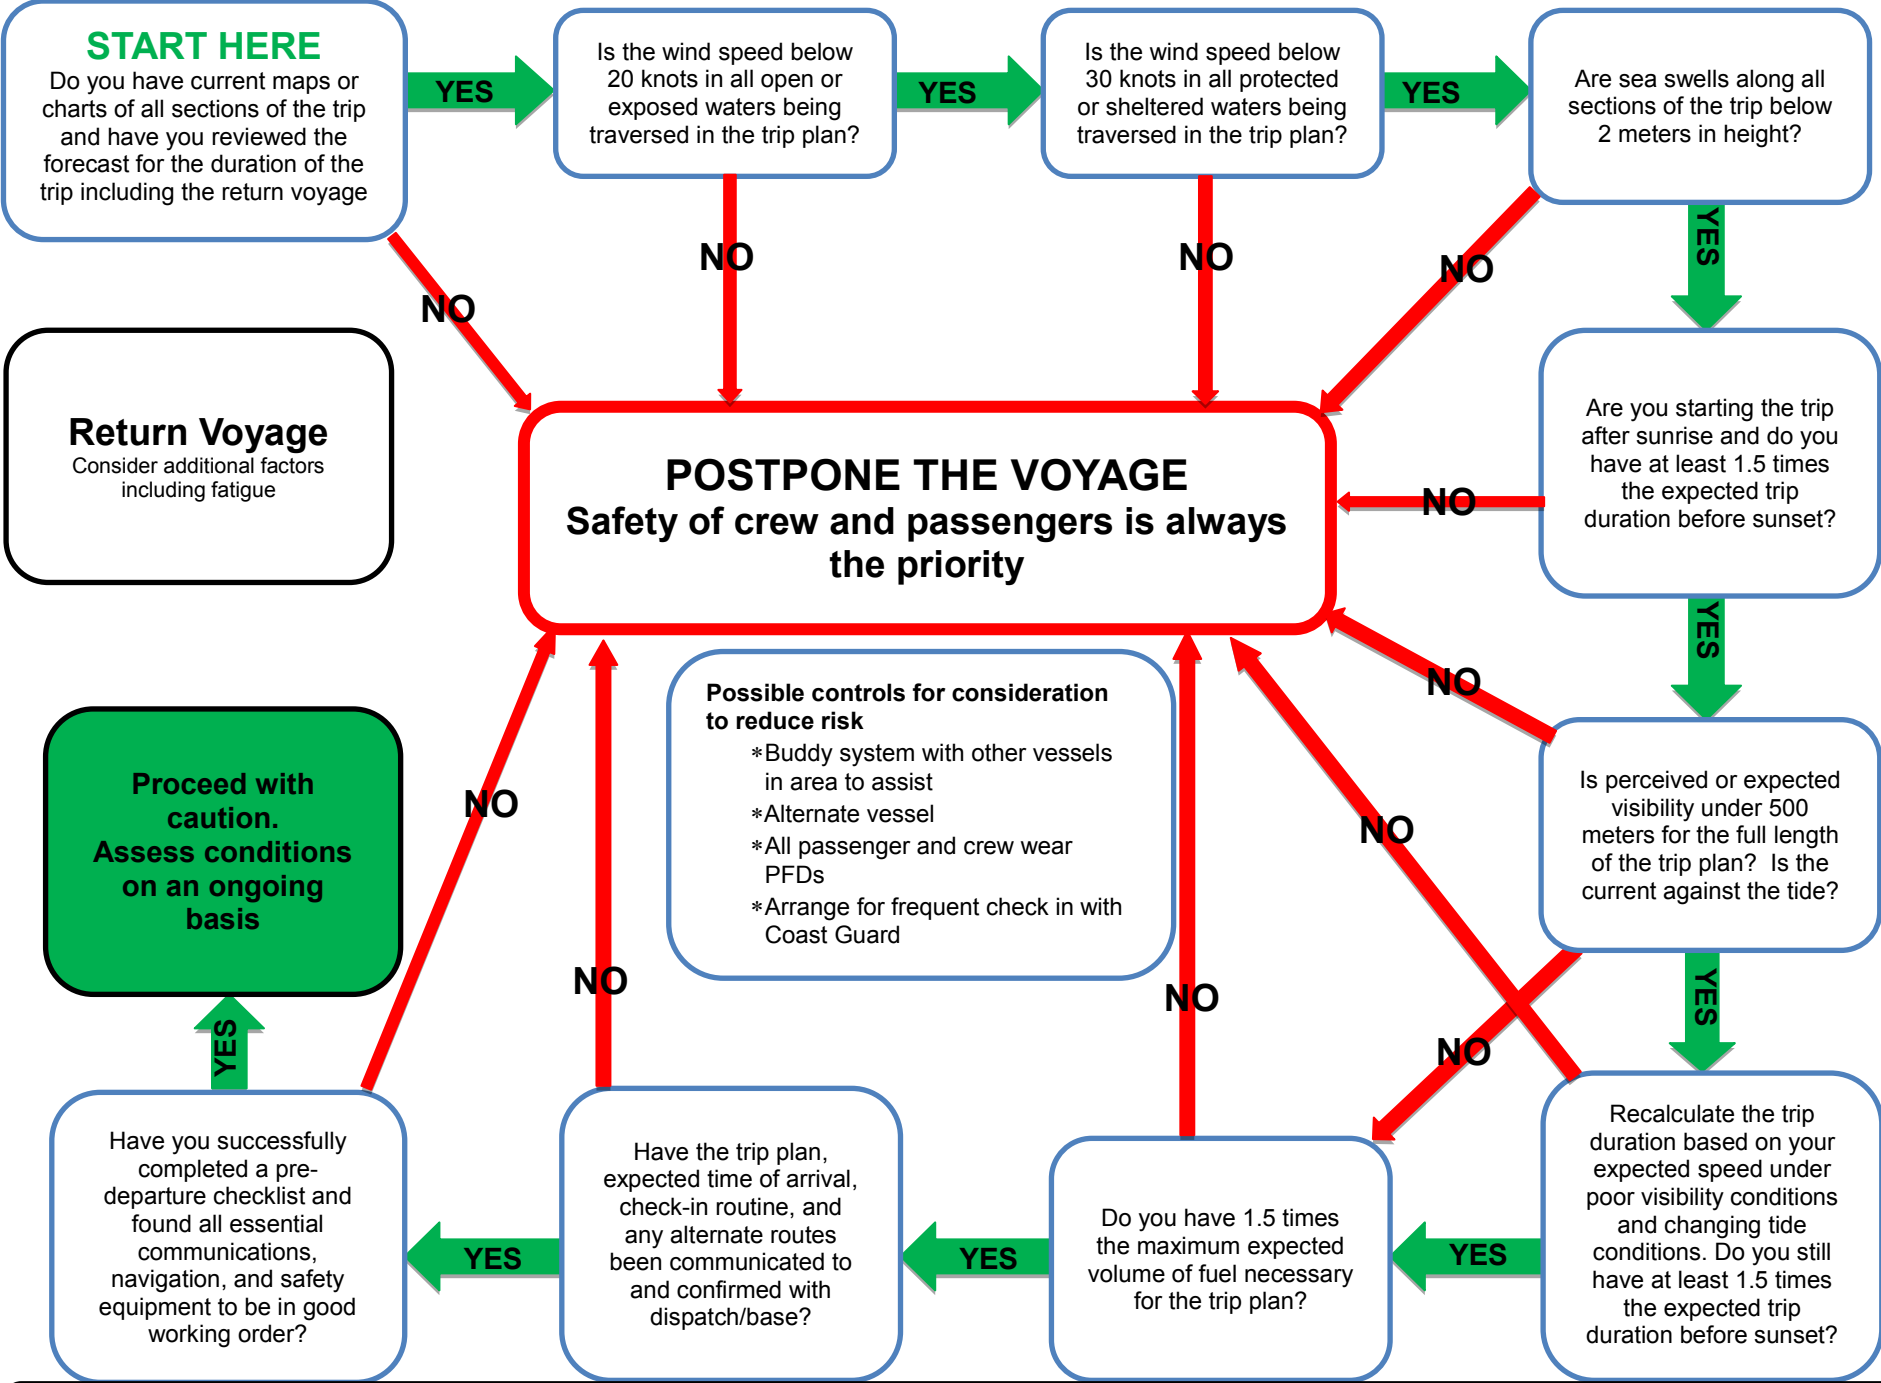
START HERE
Do you have current maps or charts of all sections of the trip and have you reviewed the forecast for the duration of the trip including the return voyage

YES

Is the wind speed below 20 knots in all open or exposed waters being traversed in the trip plan?

YES

Is the wind speed below 30 knots in all protected or sheltered waters being traversed in the trip plan?

YES

Are sea swells along all sections of the trip below 2 meters in height?

NO

NO

NO

NO

YES

Return Voyage
Consider additional factors including fatigue

POSTPONE THE VOYAGE
Safety of crew and passengers is always the priority

Are you starting the trip after sunrise and do you have at least 1.5 times the expected trip duration before sunset?

NO

YES

NO

Possible controls for consideration to reduce risk
∗Buddy system with other vessels in area to assist
∗Alternate vessel
∗All passenger and crew wear PFDs
∗Arrange for frequent check in with Coast Guard

Is perceived or expected visibility under 500 meters for the full length of the trip plan? Is the current against the tide?

Proceed with caution. Assess conditions on an ongoing basis

NO

NO

NO

NO

NO

YES

YES

Have you successfully completed a pre-departure checklist and found all essential communications, navigation, and safety equipment to be in good working order?

YES

Have the trip plan, expected time of arrival, check-in routine, and any alternate routes been communicated to and confirmed with dispatch/base?

YES

Do you have 1.5 times the maximum expected volume of fuel necessary for the trip plan?

YES

Recalculate the trip duration based on your expected speed under poor visibility conditions and changing tide conditions. Do you still have at least 1.5 times the expected trip duration before sunset?